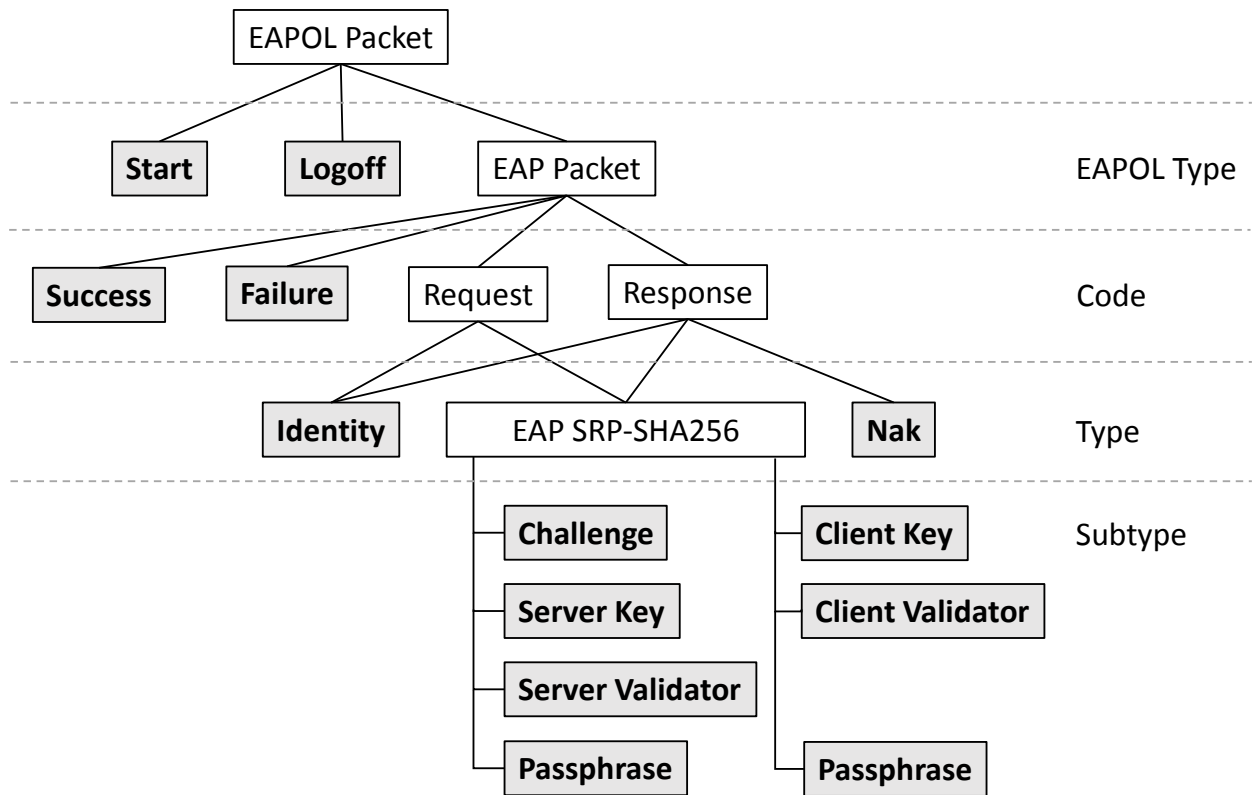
EAPOL Packet

Start Logoff EAP Packet EAPOL Type

Success Failure Request Response Code

Identity EAP SRP-SHA256 Nak Type

Challenge Client Key Subtype

Server Key Client Validator

Server Validator

Passphrase Passphrase